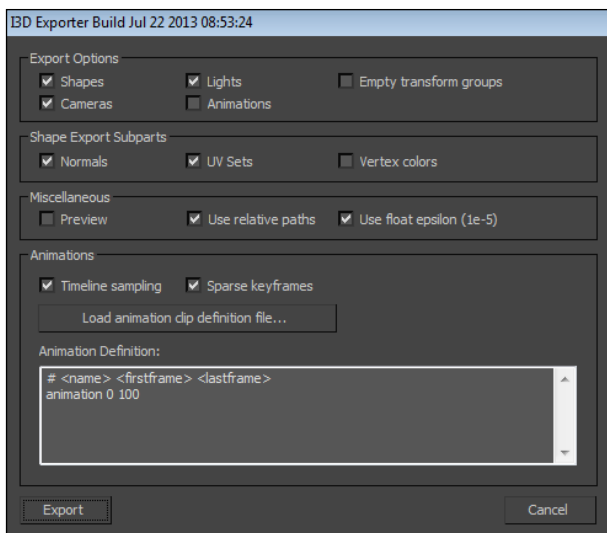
I3D Exporter Build Jul 22 2013 08:53:24

Export Options
Shapes
Lights
Empty transform groups
Cameras
Animations

Shape Export Subparts
Normals
UV Sets
Vertex colors

Miscellaneous
Preview
Use relative paths
Use float epsilon (1e-5)

Animations
Timeline sampling
Sparse keyframes
Load animation clip definition file...

Animation Definition:
# <name> <firstframe> <lastframe>
animation 0 100

Export
Cancel